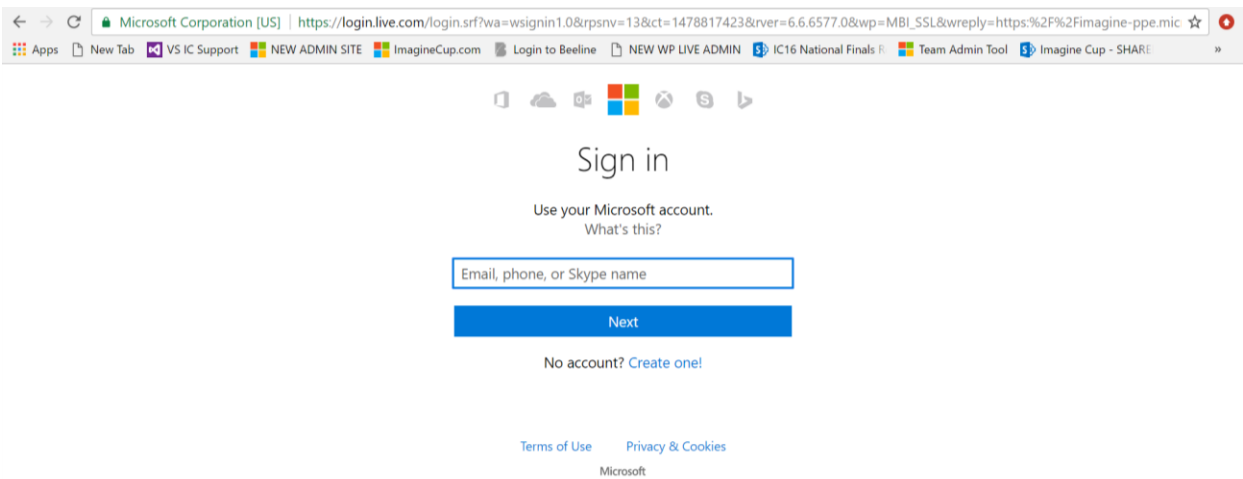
Microsoft Corporation [US] | https://login.live.com/login.srf?wa=wsignin1.0&rpsnv=13&ct=1478817423&rver=6.6.6577.0&wp=MBI_SSL&wreply=https:%2F%2Fimagine-ppe.mic

Apps New Tab VS IC Support NEW ADMIN SITE ImagineCup.com Login to Beeline NEW WP LIVE ADMIN IC16 National Finals R Team Admin Tool Imagine Cup - SHARE »

Sign in

Use your Microsoft account.
What's this?

Email, phone, or Skype name

Next

No account? Create one!

Terms of Use Privacy & Cookies

Microsoft